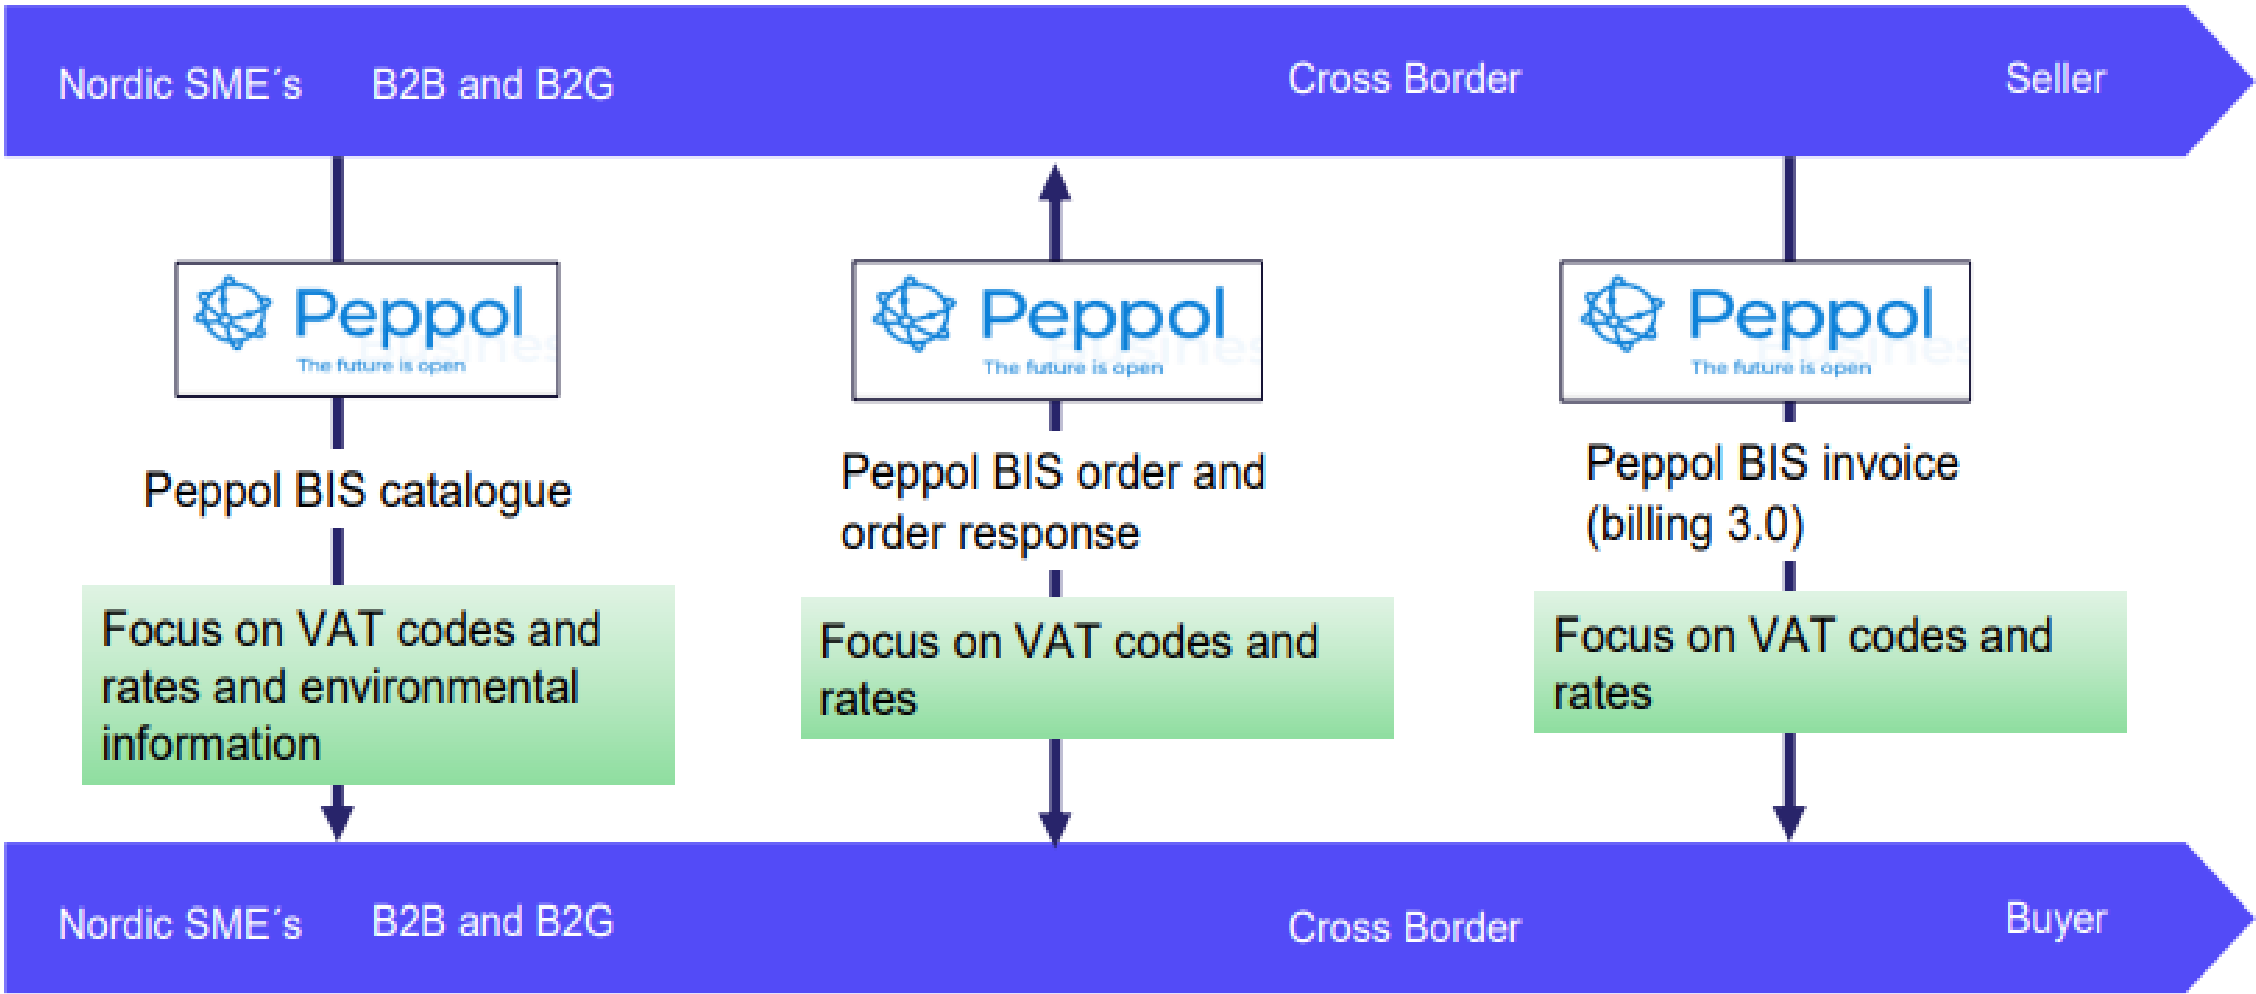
Nordic SME´s B2B and B2G Cross Border Seller

Peppol
The future is open

Peppol BIS catalogue

Focus on VAT codes and rates and environmental information

Peppol
The future is open

Peppol BIS order and order response

Focus on VAT codes and rates

Peppol
The future is open

Peppol BIS invoice (billing 3.0)

Focus on VAT codes and rates

Nordic SME´s B2B and B2G Cross Border Buyer